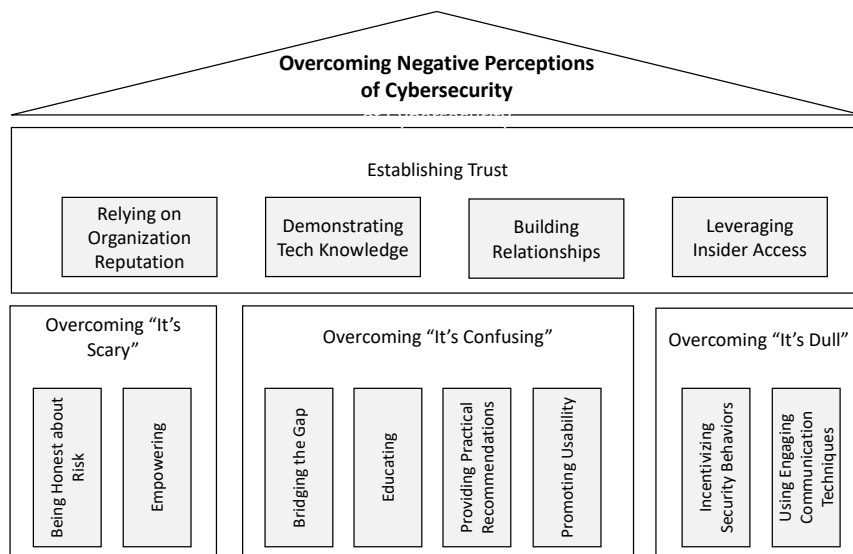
Overcoming Negative Perceptions of Cybersecurity

Establishing Trust

Relying on Organization Reputation

Demonstrating Tech Knowledge

Building Relationships

Leveraging Insider Access

Overcoming "It's Scary"

Being Honest about Risk

Empowering

Overcoming "It's Confusing"

Bridging the Gap

Educating

Providing Practical Recommendations

Promoting Usability

Overcoming "It's Dull"

Incentivizing Security Behaviors

Using Engaging Communication Techniques